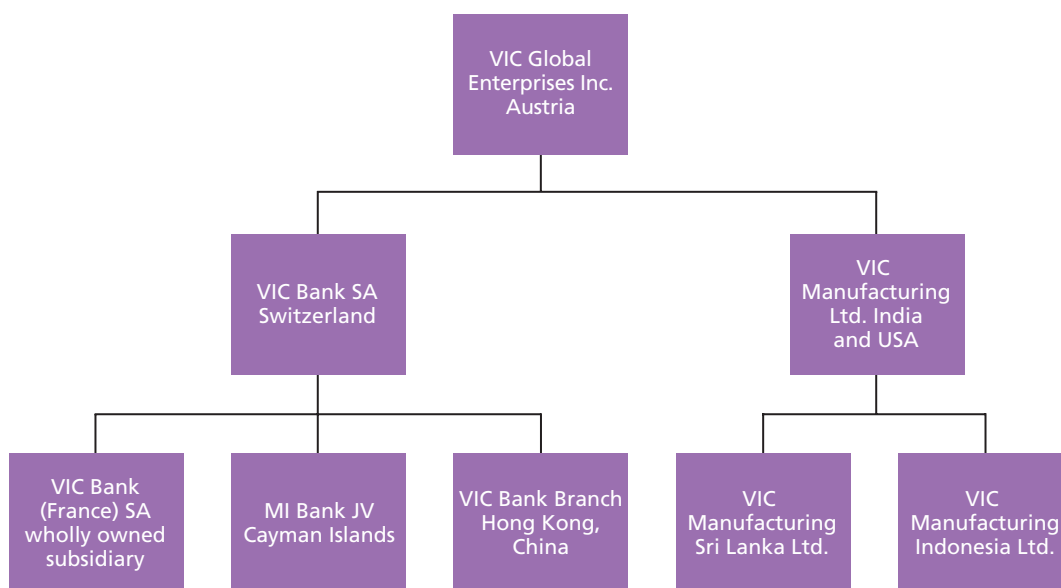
VIC Global Enterprises Inc. Austria

VIC Bank SA Switzerland

VIC Manufacturing Ltd. India and USA

VIC Bank (France) SA wholly owned subsidiary

MI Bank JV Cayman Islands

VIC Bank Branch Hong Kong, China

VIC Manufacturing Sri Lanka Ltd.

VIC Manufacturing Indonesia Ltd.